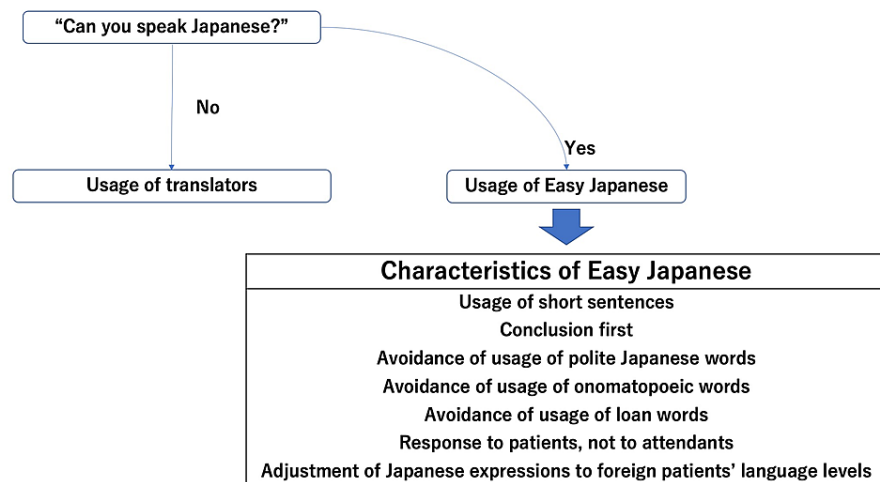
“Can you speak Japanese?”

No

Yes

Usage of translators

Usage of Easy Japanese

Characteristics of Easy Japanese

Usage of short sentences

Conclusion first

Avoidance of usage of polite Japanese words

Avoidance of usage of onomatopoeic words

Avoidance of usage of loan words

Response to patients, not to attendants

Adjustment of Japanese expressions to foreign patients’ language levels